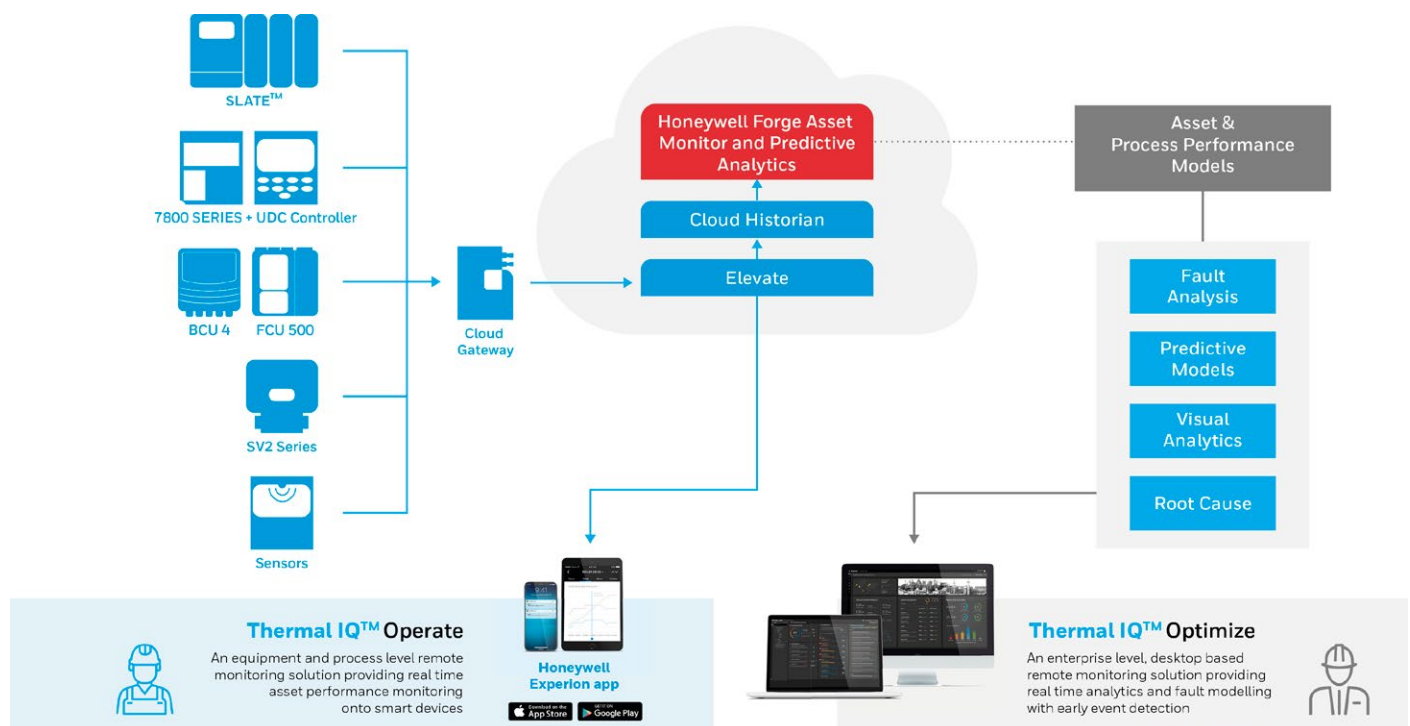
SLATE$^{TM}$

7800 SERIES + UDC Controller

BCU 4 FCU 500

SV2 Series

Sensors

Cloud Gateway

Honeywell Forge Asset Monitor and Predictive Analytics

Cloud Historian

Elevate

Asset & Process Performance Models

Fault Analysis

Predictive Models

Visual Analytics

Root Cause

Thermal IQ$^{TM}$ Operate

An equipment and process level remote monitoring solution providing real time asset performance monitoring onto smart devices

Honeywell Experion app

Download on the App Store

GET IT ON Google Play

Thermal IQ$^{TM}$ Optimize

An enterprise level, desktop based remote monitoring solution providing real time analytics and fault modelling with early event detection